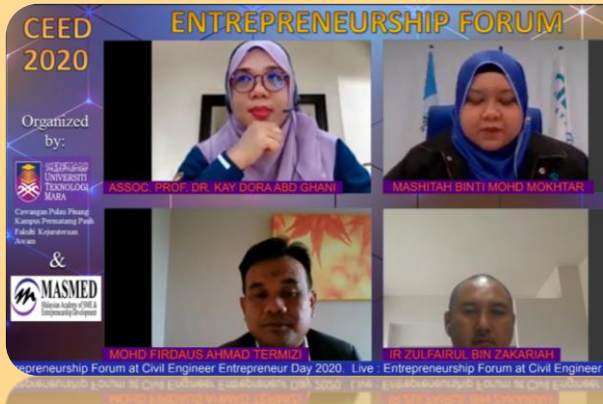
CEED 2020

ENTREPRENEURSHIP FORUM

Organized by:

UNIVERSITI TEKNOLOGI MARA

Cawangan Pulau Pinang Kampus Permatang Pauh Fakulti Kejuruteraan Awam

&

MASMED

Malaysian Academy of SME & Entrepreneurship Development

ASSOC. PROF. DR. KAY DORA ABD GHANI

MASHITAH BINTI MOHD MOKHTAR

MOHD FIRDAUS AHMAD TERMIZI

IR ZULFAIRUL BIN ZAKARIAH

epreneurship Forum at Civil Engineer Entrepreneur Day 2020. Live : Entrepreneurship Forum at Civil Engineer